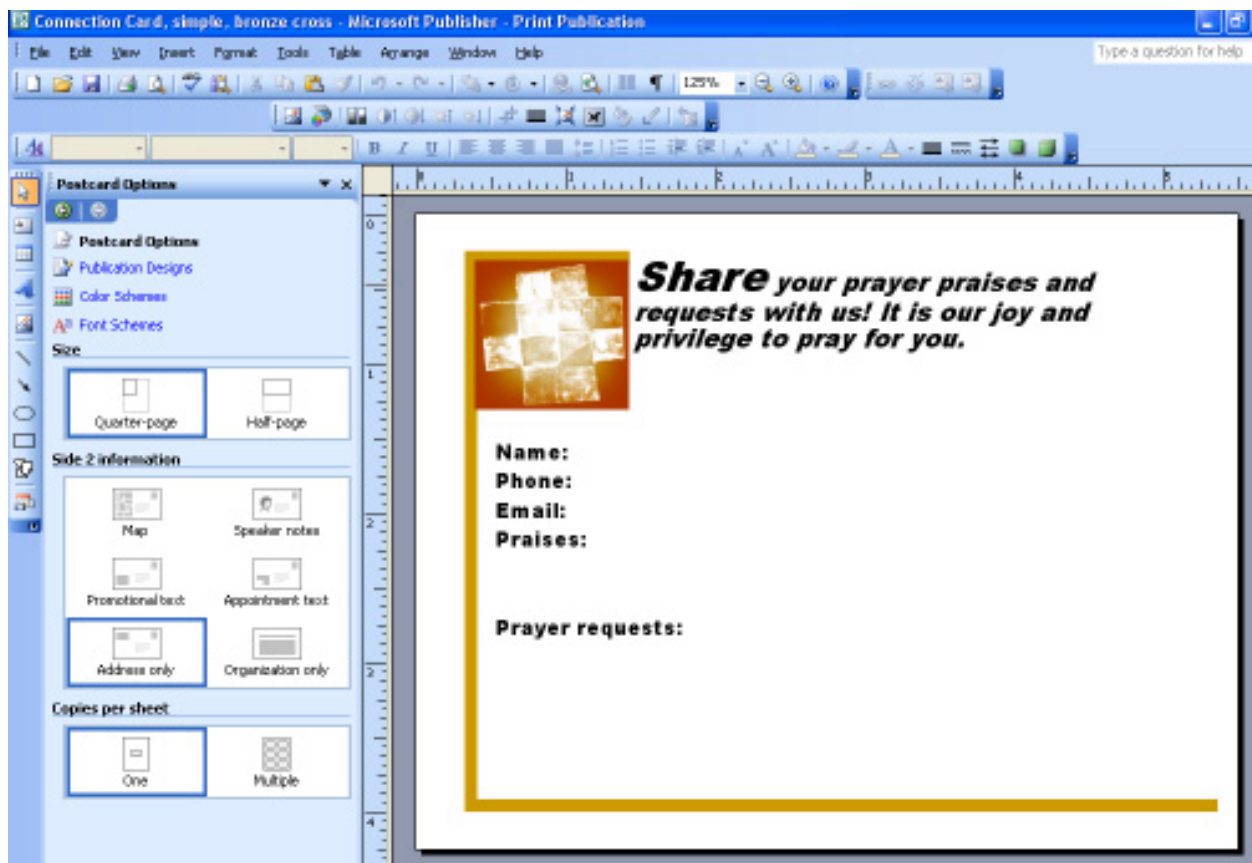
Connection Card, simple, bronze cross - Microsoft Publisher - Print Publication

File Edit View Insert Format Tools Table Arrange Window Help

Type a question for help

125%

Postcard Options

Postcard Options
Publication Designs
Color Schemes
Font Schemes

Size

Quarter-page
Half-page

Side 2 information

Map
Speaker notes
Promotional text
Appointment text
Address only
Organization only

Copies per sheet

One
Multiple

Share your prayer praises and requests with us! It is our joy and privilege to pray for you.

Name:
Phone:
Email:
Praises:

Prayer requests: